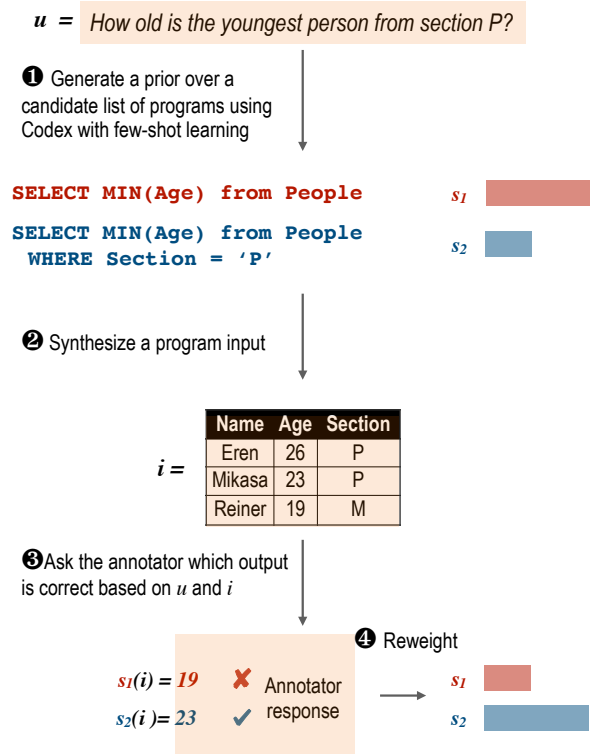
$u$ = How old is the youngest person from section P?

❶ Generate a prior over a candidate list of programs using Codex with few-shot learning

SELECT MIN(Age) from People

$s_1$

SELECT MIN(Age) from People WHERE Section = 'P'

$s_2$

❷ Synthesize a program input

$i$ =

| Name | Age | Section |
|---|---|---|
| Eren | 26 | P |
| Mikasa | 23 | P |
| Reiner | 19 | M |

❸Ask the annotator which output is correct based on $u$ and $i$

❹ Reweight

$s_1(i) = 19$ ✘

$s_2(i) = 23$ ✔

Annotator response

$s_1$

$s_2$